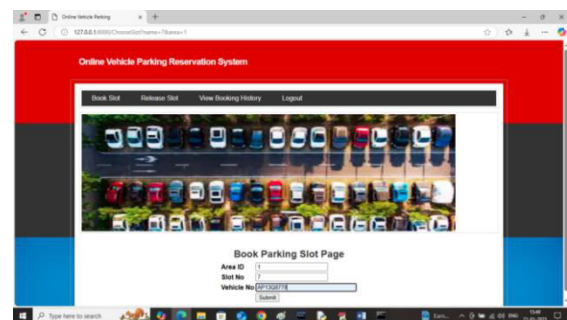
Online Vehicle Parking
127.0.0.1:8000/ChooseSlot?name=7&area=1

Online Vehicle Parking Reservation System

Book Slot Release Slot View Booking History Logout

Book Parking Slot Page

Area ID 1
Slot No 7
Vehicle No AP13Q8778
Submit

Type here to search